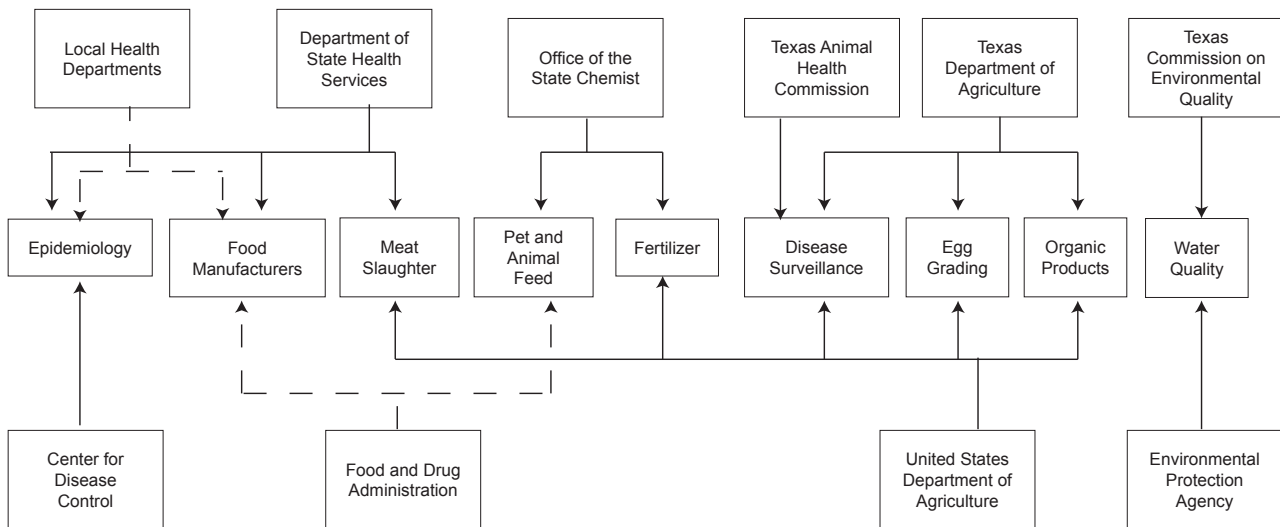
Local Health Departments

Department of State Health Services

Office of the State Chemist

Texas Animal Health Commission

Texas Department of Agriculture

Texas Commission on Environmental Quality

Epidemiology

Food Manufacturers

Meat Slaughter

Pet and Animal Feed

Fertilizer

Disease Surveillance

Egg Grading

Organic Products

Water Quality

Center for Disease Control

Food and Drug Administration

United States Department of Agriculture

Environmental Protection Agency